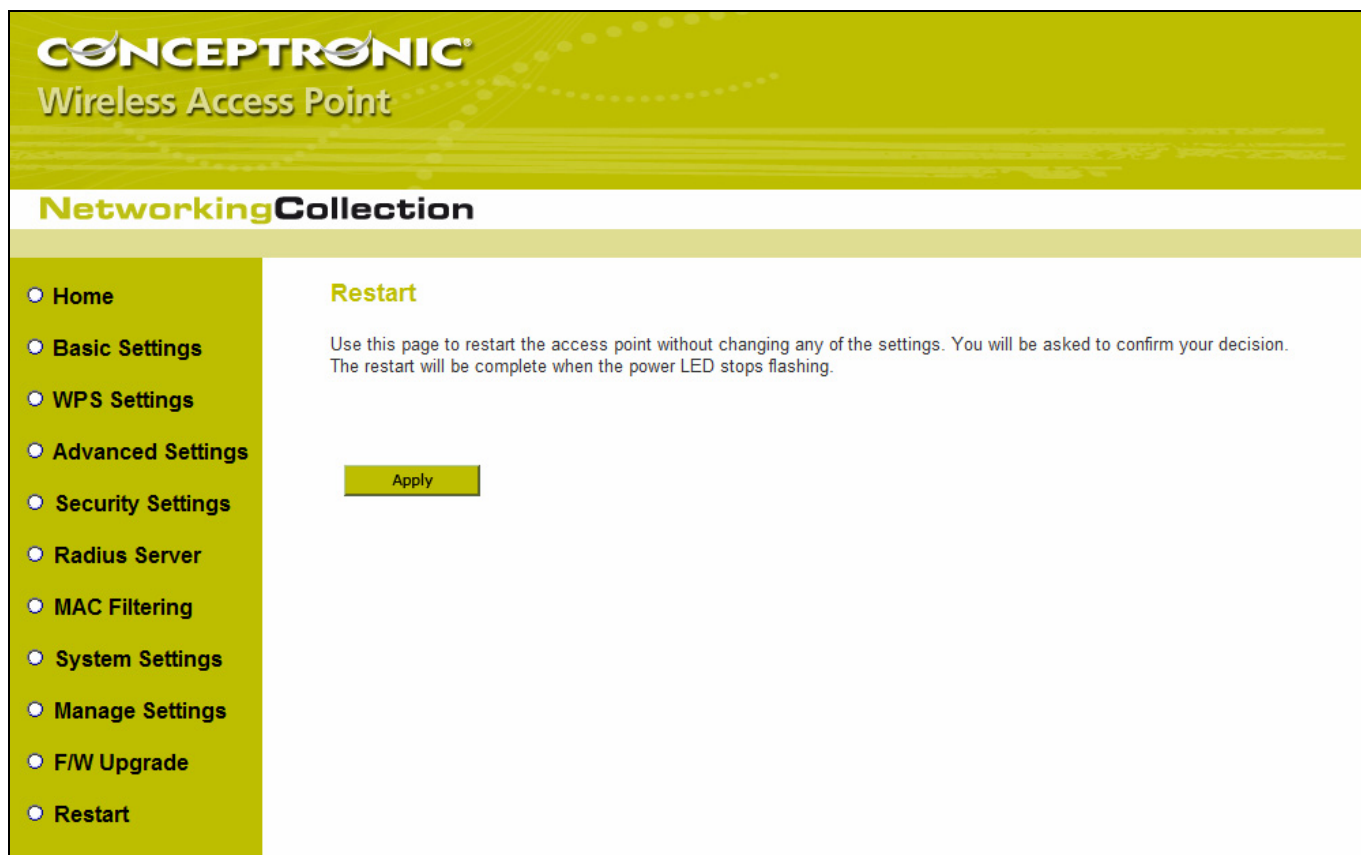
CONCEPTRONIC®
Wireless Access Point

NetworkingCollection

Home
Basic Settings
WPS Settings
Advanced Settings
Security Settings
Radius Server
MAC Filtering
System Settings
Manage Settings
F/W Upgrade
Restart

Restart

Use this page to restart the access point without changing any of the settings. You will be asked to confirm your decision. The restart will be complete when the power LED stops flashing.

Apply